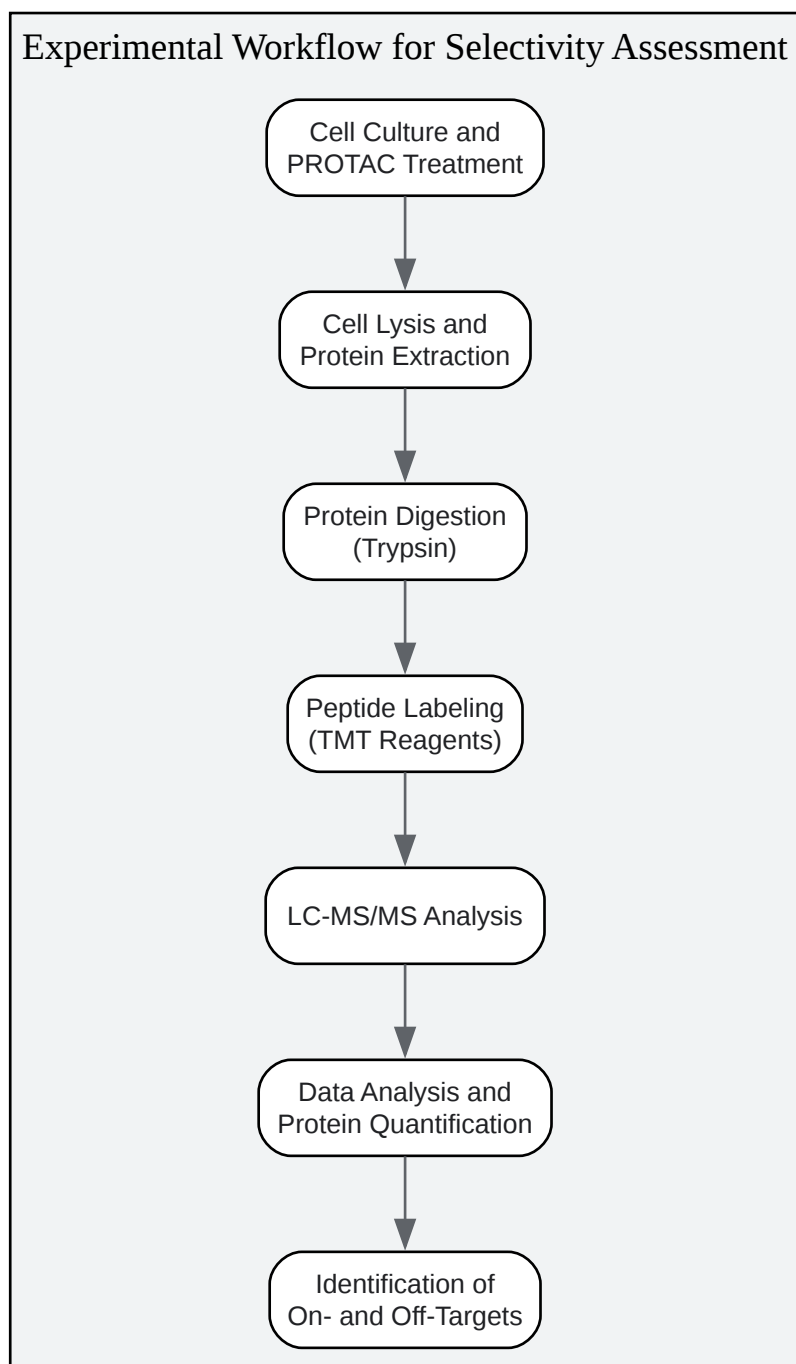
Experimental Workflow for Selectivity Assessment

Cell Culture and PROTAC Treatment

Cell Lysis and Protein Extraction

Protein Digestion (Trypsin)

Peptide Labeling (TMT Reagents)

LC-MS/MS Analysis

Data Analysis and Protein Quantification

Identification of On- and Off-Targets